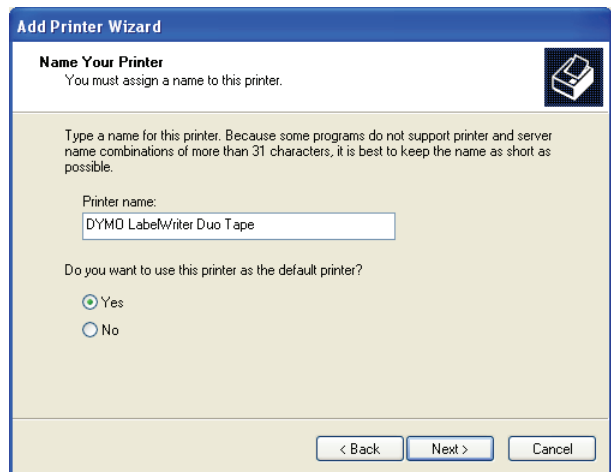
Add Printer Wizard

Name Your Printer
You must assign a name to this printer.

Type a name for this printer. Because some programs do not support printer and server name combinations of more than 31 characters, it is best to keep the name as short as possible.

Printer name:
DYMO LabelWriter Duo Tape

Do you want to use this printer as the default printer?

Yes
No

< Back
Next >
Cancel